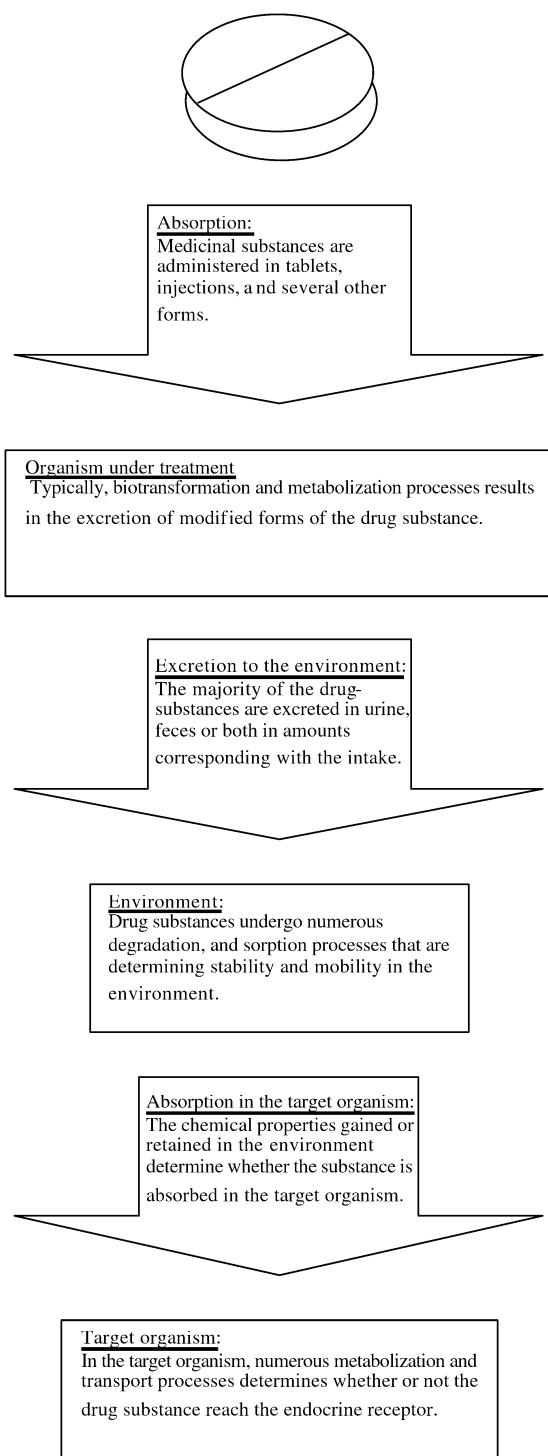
Absorption:
Medicinal substances are administered in tablets, injections, a nd several other forms.

Organism under treatment
Typically, biotransformation and metabolization processes results in the excretion of modified forms of the drug substance.

Excretion to the environment:
The majority of the drug-substances are excreted in urine, feces or both in amounts corresponding with the intake.

Environment:
Drug substances undergo numerous degradation, and sorption processes that are determining stability and mobility in the environment.

Absorption in the target organism:
The chemical properties gained or retained in the environment determine whether the substance is absorbed in the target organism.

Target organism:
In the target organism, numerous metabolization and transport processes determines whether or not the drug substance reach the endocrine receptor.